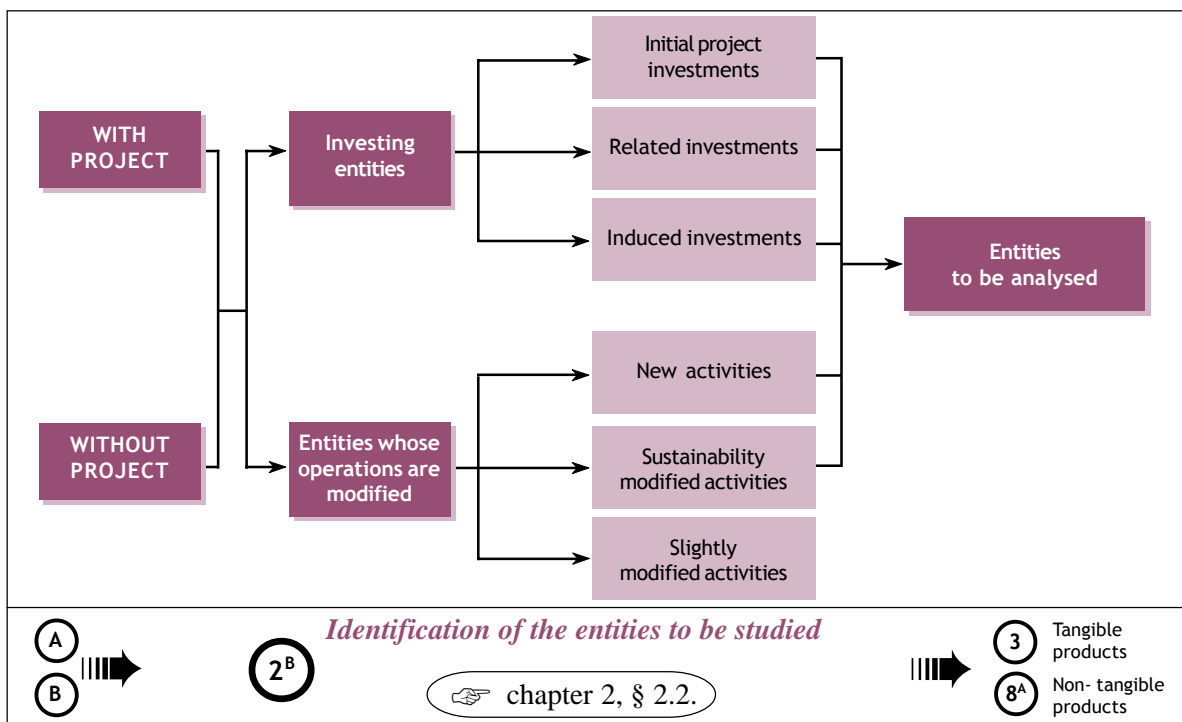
WITH PROJECT

WITHOUT PROJECT

Investing entities

Entities whose operations are modified

Initial project investments

Related investments

Induced investments

New activities

Sustainability modified activities

Slightly modified activities

Entities to be analysed

A

B

$2^B$

Identification of the entities to be studied

☞ chapter 2, § 2.2.

3 Tangible products

$8^A$ Non- tangible products